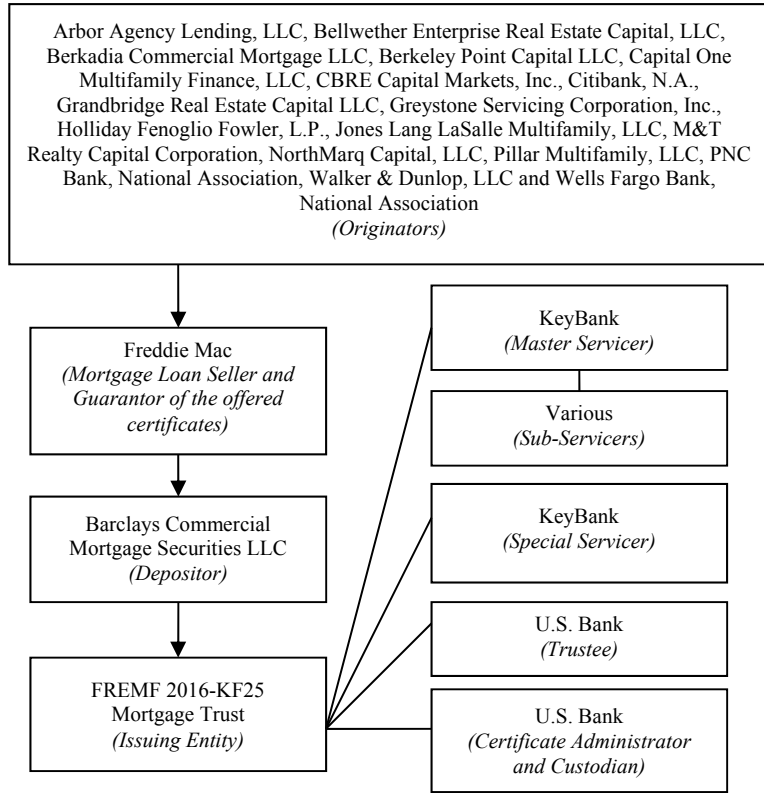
Arbor Agency Lending, LLC, Bellwether Enterprise Real Estate Capital, LLC, Berkadia Commercial Mortgage LLC, Berkeley Point Capital LLC, Capital One Multifamily Finance, LLC, CBRE Capital Markets, Inc., Citibank, N.A., Grandbridge Real Estate Capital LLC, Greystone Servicing Corporation, Inc., Holliday Fenoglio Fowler, L.P., Jones Lang LaSalle Multifamily, LLC, M&T Realty Capital Corporation, NorthMarq Capital, LLC, Pillar Multifamily, LLC, PNC Bank, National Association, Walker & Dunlop, LLC and Wells Fargo Bank, National Association
*(Originators)*

Freddie Mac
*(Mortgage Loan Seller and Guarantor of the offered certificates)*

Barclays Commercial Mortgage Securities LLC
*(Depositor)*

FREMF 2016-KF25 Mortgage Trust
*(Issuing Entity)*

KeyBank
*(Master Servicer)*

Various
*(Sub-Servicers)*

KeyBank
*(Special Servicer)*

U.S. Bank
*(Trustee)*

U.S. Bank
*(Certificate Administrator and Custodian)*